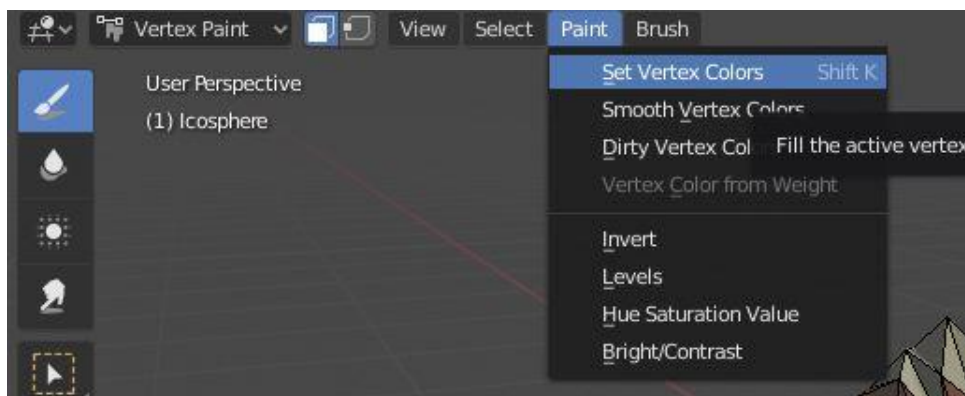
Vertex Paint View Select Paint Brush

User Perspective
(1) Icosphere

Set Vertex Colors Shift K
Smooth Vertex Colors
Dirty Vertex Col
Fill the active vertex
Vertex Color from Weight

Invert
Levels
Hue Saturation Value
Bright/Contrast